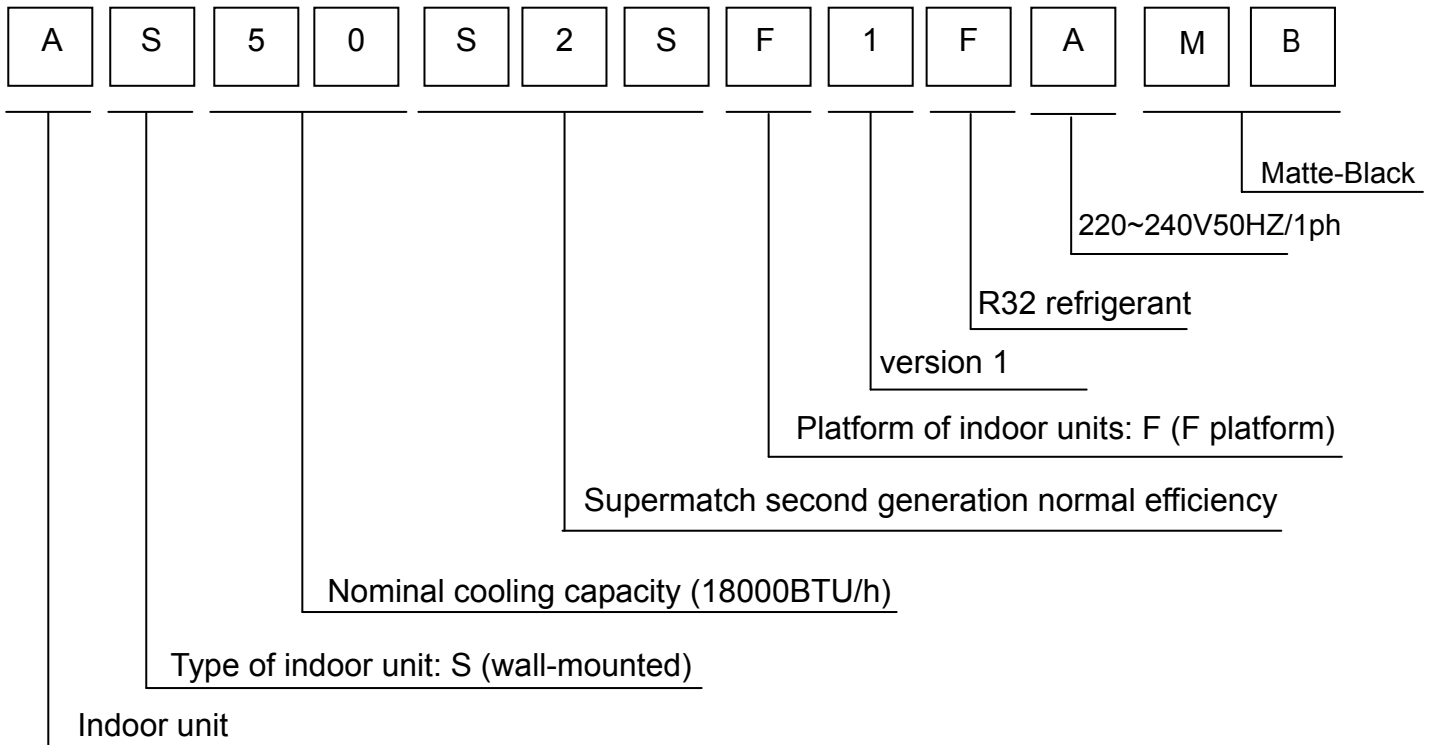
A S 5 0 S 2 S F 1 F A M B

Matte-Black

220~240V50HZ/1ph

R32 refrigerant

version 1

Platform of indoor units: F (F platform)

Supermatch second generation normal efficiency

Nominal cooling capacity (18000BTU/h)

Type of indoor unit: S (wall-mounted)

Indoor unit